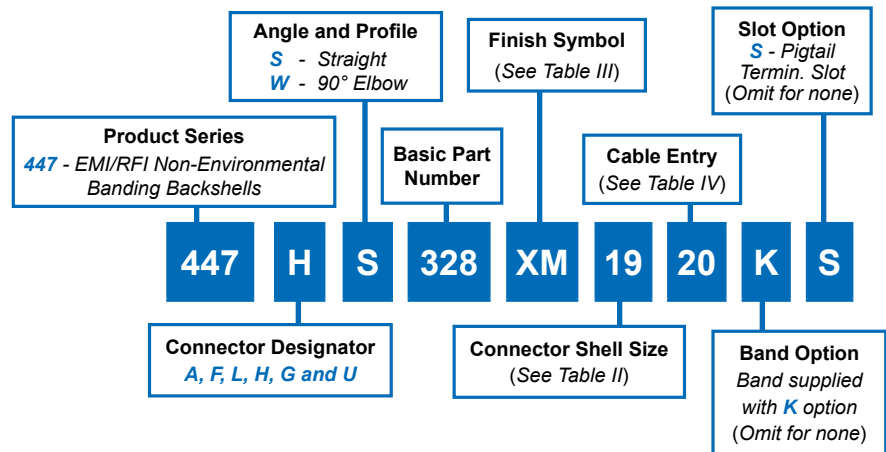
Angle and Profile
S - Straight
W - 90° Elbow

Finish Symbol
(See Table III)

Slot Option
S - Pigtail Termin. Slot
(Omit for none)

Product Series
447 - EMI/RFI Non-Environmental Banding Backshells

Basic Part Number

Cable Entry
(See Table IV)

447 H S 328 XM 19 20 K S

Connector Designator
A, F, L, H, G and U

Connector Shell Size
(See Table II)

Band Option
Band supplied with K option
(Omit for none)